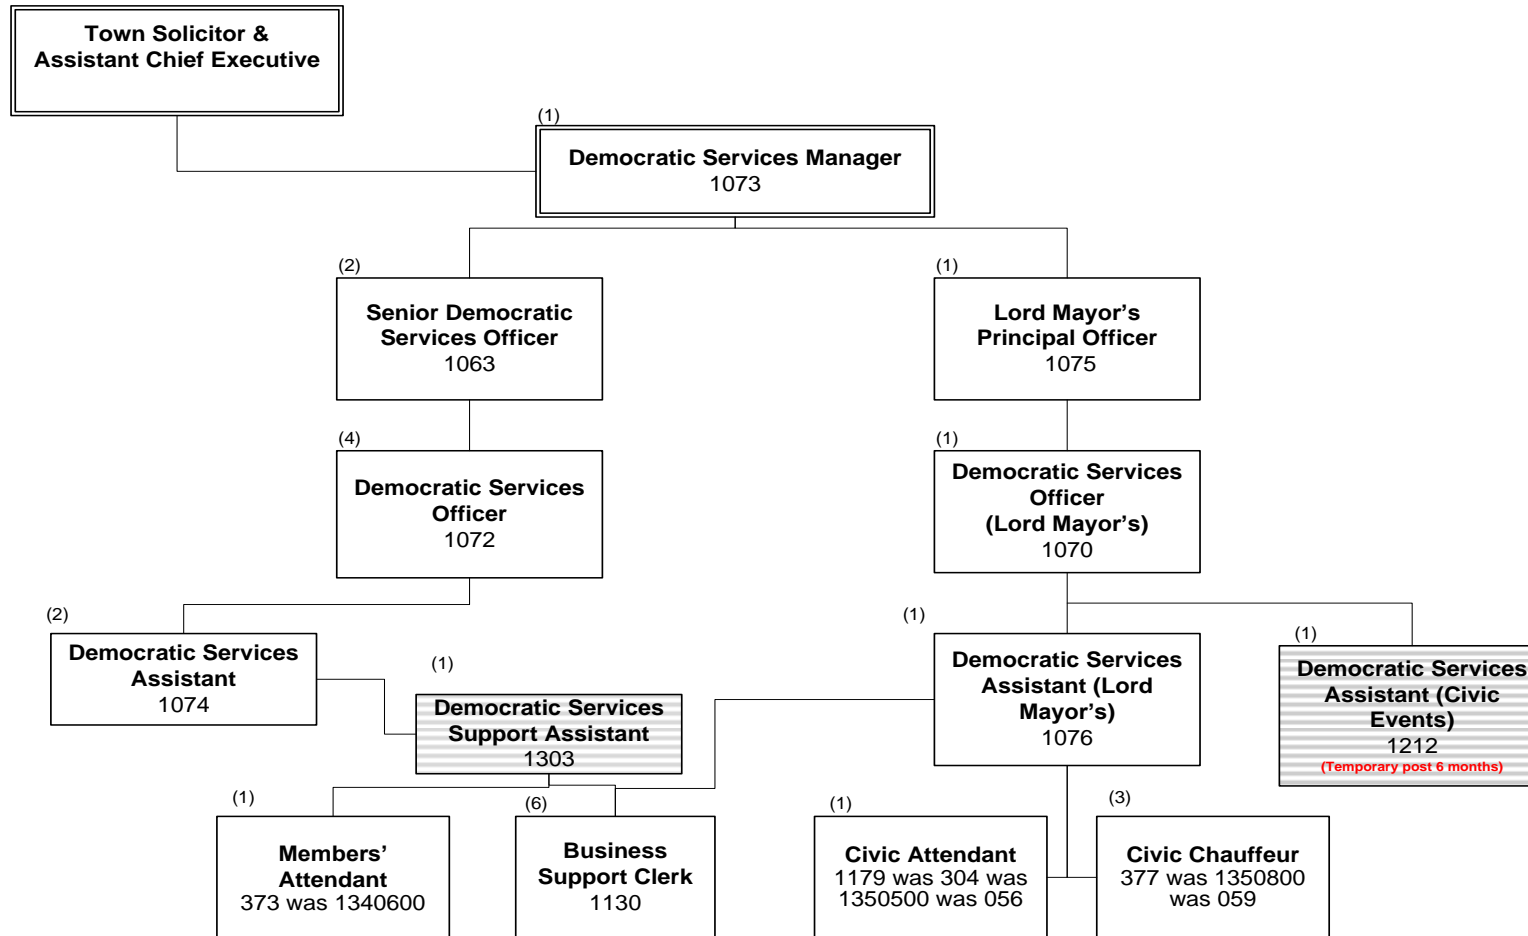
Town Solicitor & Assistant Chief Executive

(1)
Democratic Services Manager
1073

(2)
Senior Democratic Services Officer
1063

(1)
Lord Mayor's Principal Officer
1075

(4)
Democratic Services Officer
1072

(1)
Democratic Services Officer
(Lord Mayor's)
1070

(2)
Democratic Services Assistant
1074

(1)
Democratic Services Support Assistant
1303

(1)
Democratic Services Assistant (Lord Mayor's)
1076

(1)
Democratic Services Assistant (Civic Events)
1212
(Temporary post 6 months)

(1)
Members' Attendant
373 was 1340600

(6)
Business Support Clerk
1130

(1)
Civic Attendant
1179 was 304 was 1350500 was 056

(3)
Civic Chauffeur
377 was 1350800 was 059